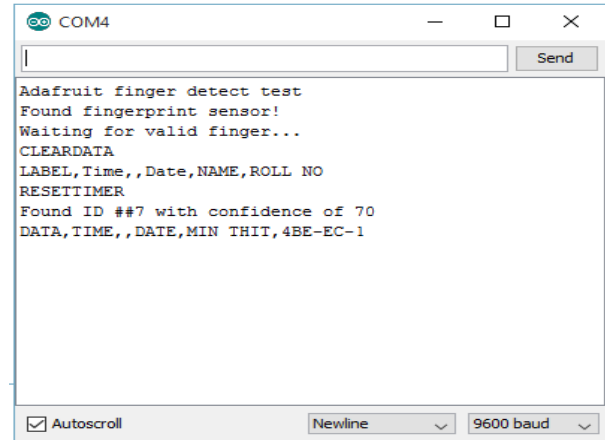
COM4

Send

Adafruit finger detect test
Found fingerprint sensor!
Waiting for valid finger...
CLEARDATA
LABEL,Time,,Date,NAME,ROLL NO
RESETTIMER
Found ID ##7 with confidence of 70
DATA,TIME,,DATE,MIN THIT,4BE-EC-1

Autoscroll

Newline

9600 baud